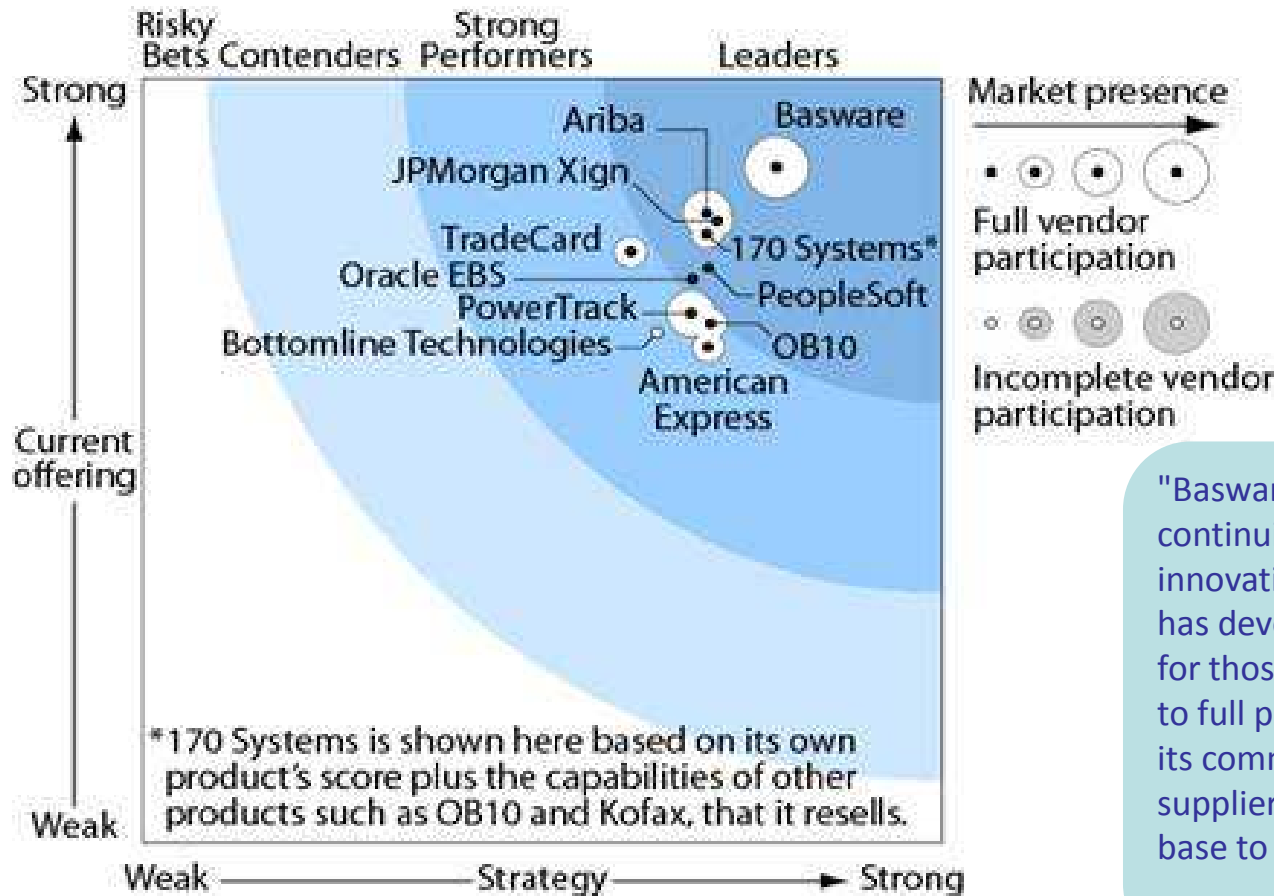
Risky Bets Contenders Strong Performers Leaders

Strong

Ariba
Basware
JPMorgan Xign
TradeCard
170 Systems*
Oracle EBS
PeopleSoft
PowerTrack
Bottomline Technologies
OB10
American Express

Current offering

Weak

*170 Systems is shown here based on its own product's score plus the capabilities of other products such as OB10 and Kofax, that it resells.

Weak Strategy Strong

Market presence

Full vendor participation

Incomplete vendor participation

"Baswar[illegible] continu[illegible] innovati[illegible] has dev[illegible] for thos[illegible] to full p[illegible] its comr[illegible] supplier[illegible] base to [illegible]